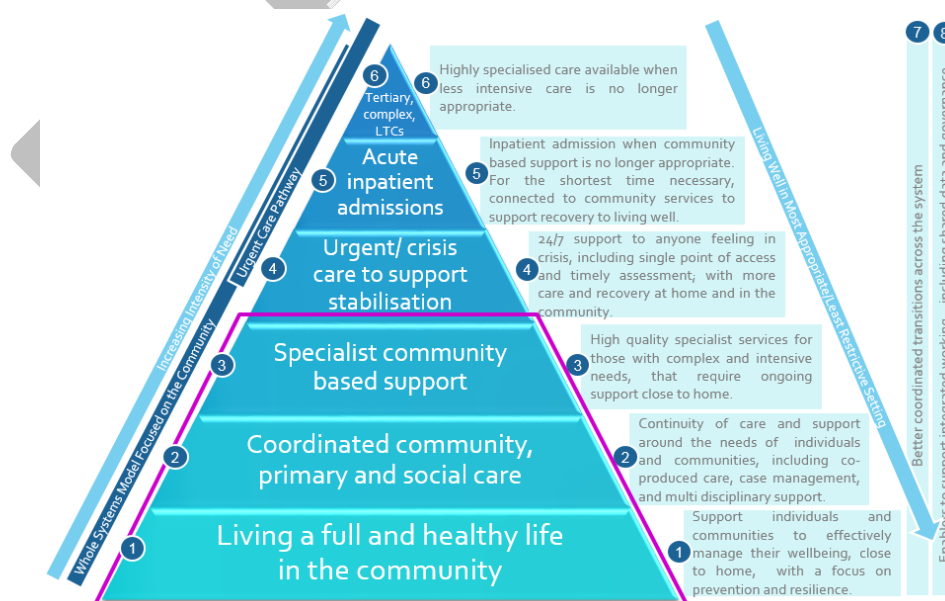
Increasing Intensity of Need

Whole Systems Model Focused on the Community

Urgent Care Pathway

6 Tertiary, complex, LTCs

5 Acute inpatient admissions

4 Urgent/ crisis care to support stabilisation

3 Specialist community based support

2 Coordinated community, primary and social care

1 Living a full and healthy life in the community

6 Highly specialised care available when less intensive care is no longer appropriate.

5 Inpatient admission when community based support is no longer appropriate. For the shortest time necessary, connected to community services to support recovery to living well.

4 24/7 support to anyone feeling in crisis, including single point of access and timely assessment, with more care and recovery at home and in the community.

3 High quality specialist services for those with complex and intensive needs, that require ongoing support close to home.

2 Continuity of care and support around the needs of individuals and communities, including co-produced care, case management, and multi disciplinary support.

1 Support individuals and communities to effectively manage their wellbeing, close to home, with a focus on prevention and resilience.

Living Well in Most Appropriate/Least Restrictive Setting

7 Better coordinated transitions across the system

8 Enabler to support integrated working, including shared data and governance